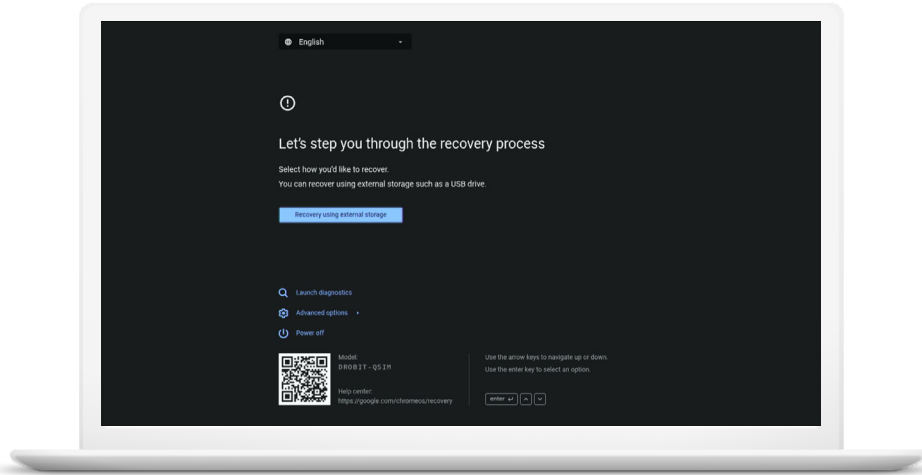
English

Let's step you through the recovery process

Select how you'd like to recover.
You can recover using external storage such as a USB drive.

Recovery using external storage

Launch diagnostics

Advanced options

Power off

Model:
DROBIT-QSIM

Help center:
https://google.com/chromeos/recovery

Use the arrow keys to navigate up or down.
Use the enter key to select an option.

enter ↵